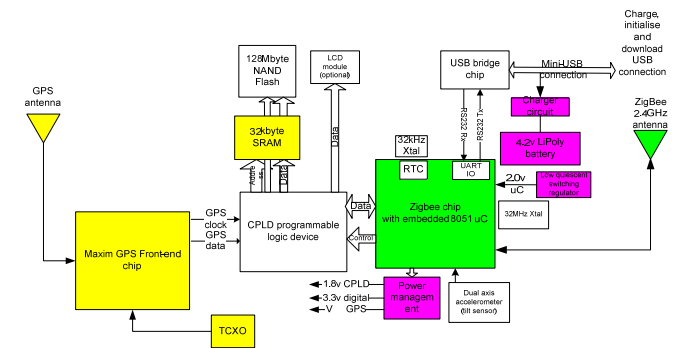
Charge, initialise and download USB connection

GPS antenna

128Mbyte NAND Flash

LCD module (optional)

USB bridge chip

Mini-USB connection

ZigBee 2.4GHz antenna

32kbyte SRAM

Address

Data

Data

RS232 Rx

RS232 Tx

Charger circuit

4.2v LiPoly battery

32kHz Xtal

RTC

UART IO

2.0v uC

Low quiescent switching regulator

GPS clock

GPS data

CPLD programmable logic device

Data

Control

Zigbee chip with embedded 8051 uC

32MHz Xtal

Maxim GPS Front-end chip

1.8v CPLD

3.3v digital

V GPS

Power management

Dual axis accelerometer (tilt sensor)

TCXO